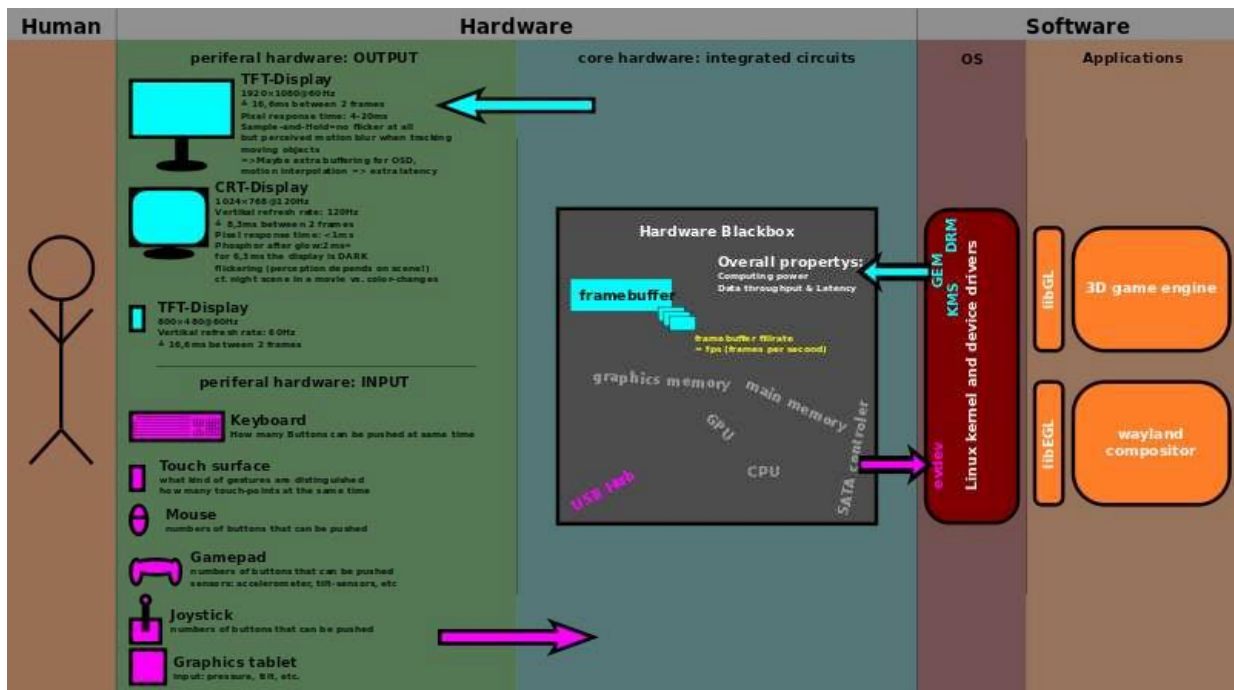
Human

Hardware

Software

periferal hardware: OUTPUT

core hardware: integrated circuits

OS

Applications

TFT-Display
1920×1080@60Hz
≙ 16,6ms between 2 frames
Pixel response time: 4-20ms
Sample-and-Hold=no flicker at all but perceived motion blur when tracking moving objects
=>Maybe extra buffering for OSD, motion interpolation => extra latency

CRT-Display
1024×768@120Hz
Vertikal refresh rate: 120Hz
≙ 8,3ms between 2 frames
Pixel response time: <1ms
Phosphor after glow:2ms=
for 6,3ms the display is DARK
flickering (perception depends on scene!)
cf. night scene in a movie vs. color-changes

TFT-Display
800×480@60Hz
Vertikal refresh rate: 60Hz
≙ 16,6ms between 2 frames

periferal hardware: INPUT

Keyboard
How many Buttons can be pushed at same time

Touch surface
what kind of gestures are distinguished
how many touch-points at the same time

Mouse
numbers of buttons that can be pushed

Gamepad
numbers of buttons that can be pushed
sensors: accelerometer, tilt-sensors, etc

Joystick
numbers of buttons that can be pushed

Graphics tablet
input: pressure, tilt, etc.

Hardware Blackbox

Overall propertys:
Computing power
Data throughput & Latency

framebuffer

frame buffer fillrate
= fps (frames per second)

graphics memory

main memory

GPU

CPU

SATA controler

USB Hub

GEM
DRM
KMS

Linux kernel and device drivers

evdev

libGL

libEGL

3D game engine

wayland compositor